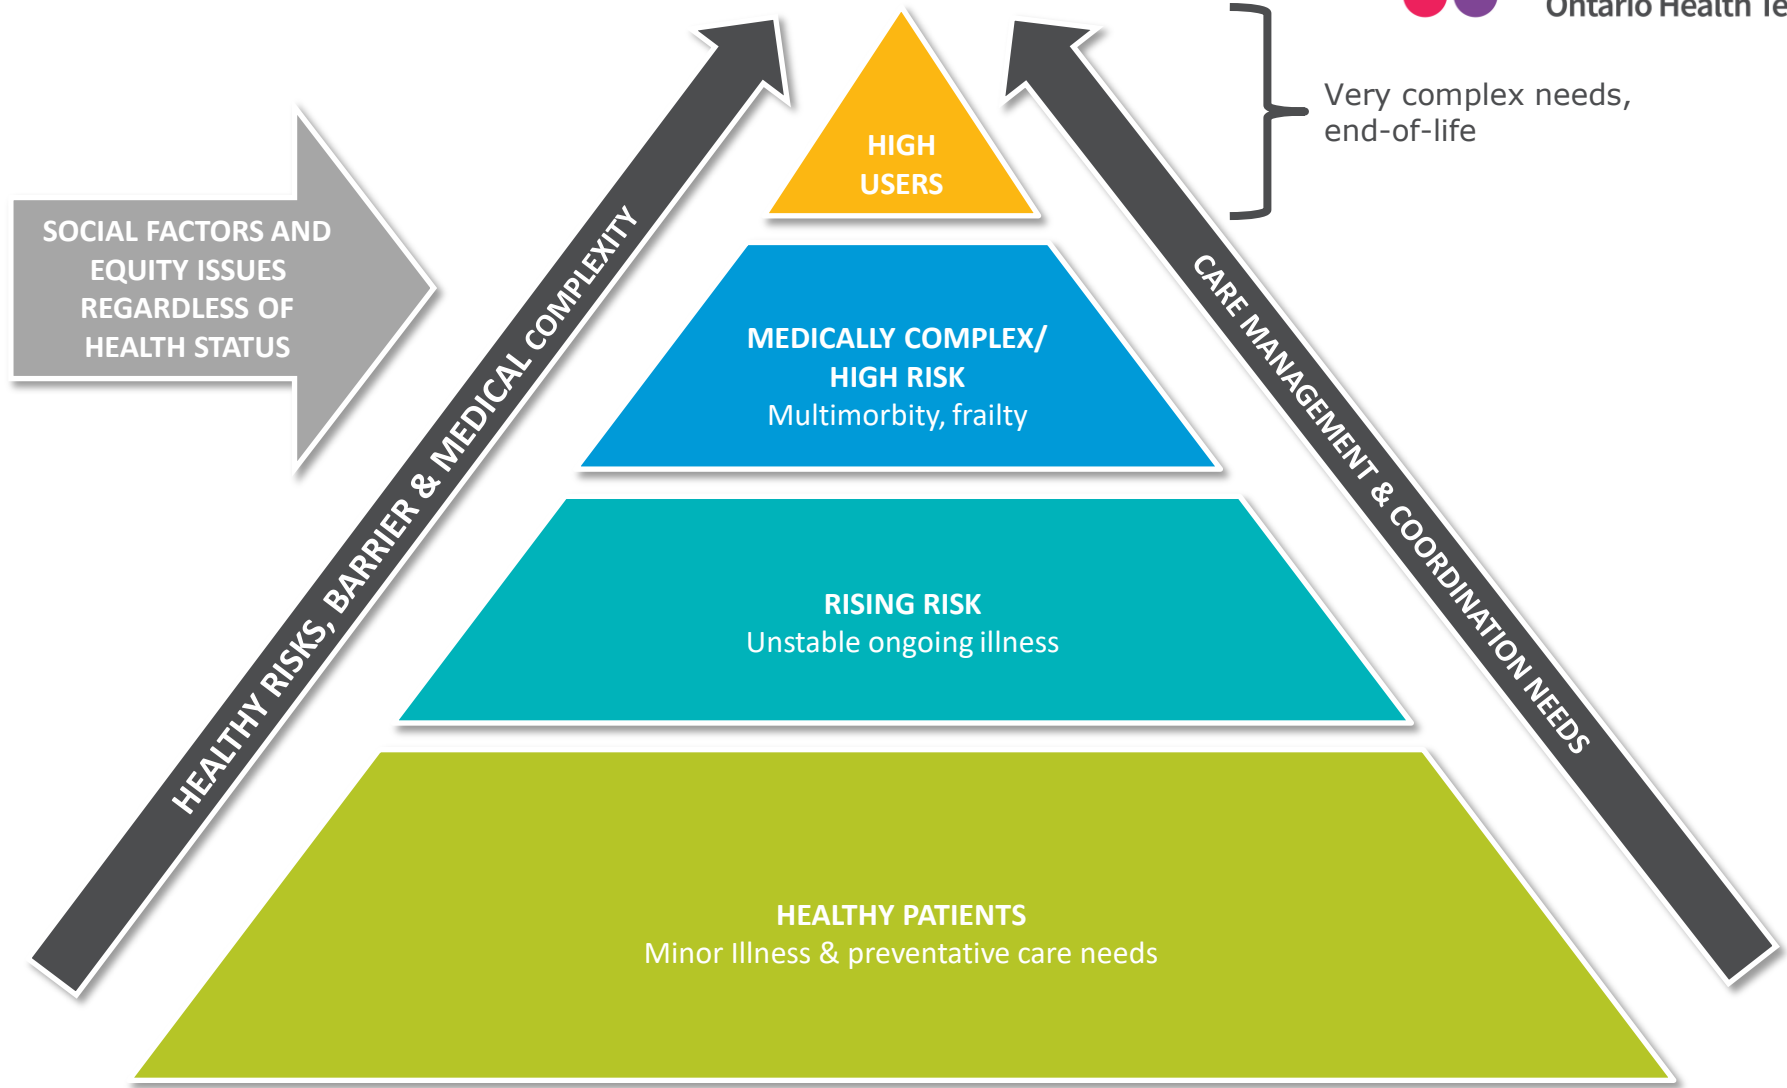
Ontario Health Te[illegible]

Very complex needs, end-of-life

SOCIAL FACTORS AND EQUITY ISSUES REGARDLESS OF HEALTH STATUS

HEALTHY RISKS, BARRIER & MEDICAL COMPLEXITY

HIGH USERS

MEDICALLY COMPLEX/ HIGH RISK
Multimorbity, frailty

RISING RISK
Unstable ongoing illness

HEALTHY PATIENTS
Minor Illness & preventative care needs

CARE MANAGEMENT & COORDINATION NEEDS